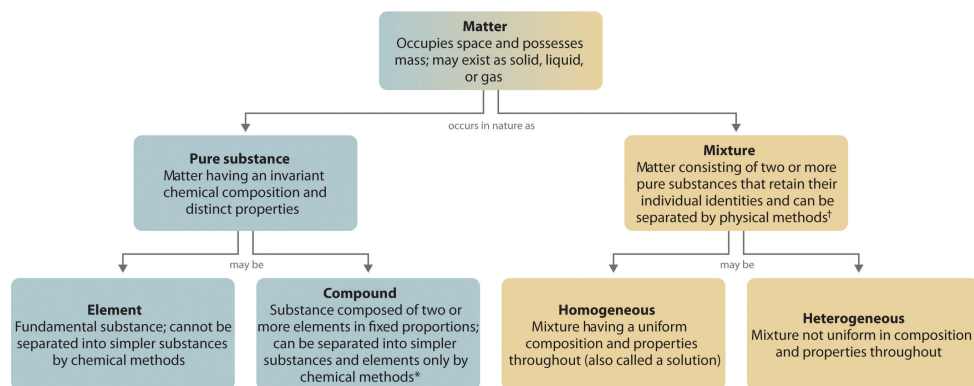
Matter
Occupies space and possesses mass; may exist as solid, liquid, or gas

occurs in nature as

Pure substance
Matter having an invariant chemical composition and distinct properties

Mixture
Matter consisting of two or more pure substances that retain their individual identities and can be separated by physical methods†

may be

may be

Element
Fundamental substance; cannot be separated into simpler substances by chemical methods

Compound
Substance composed of two or more elements in fixed proportions; can be separated into simpler substances and elements only by chemical methods*

Homogeneous
Mixture having a uniform composition and properties throughout (also called a solution)

Heterogeneous
Mixture not uniform in composition and properties throughout